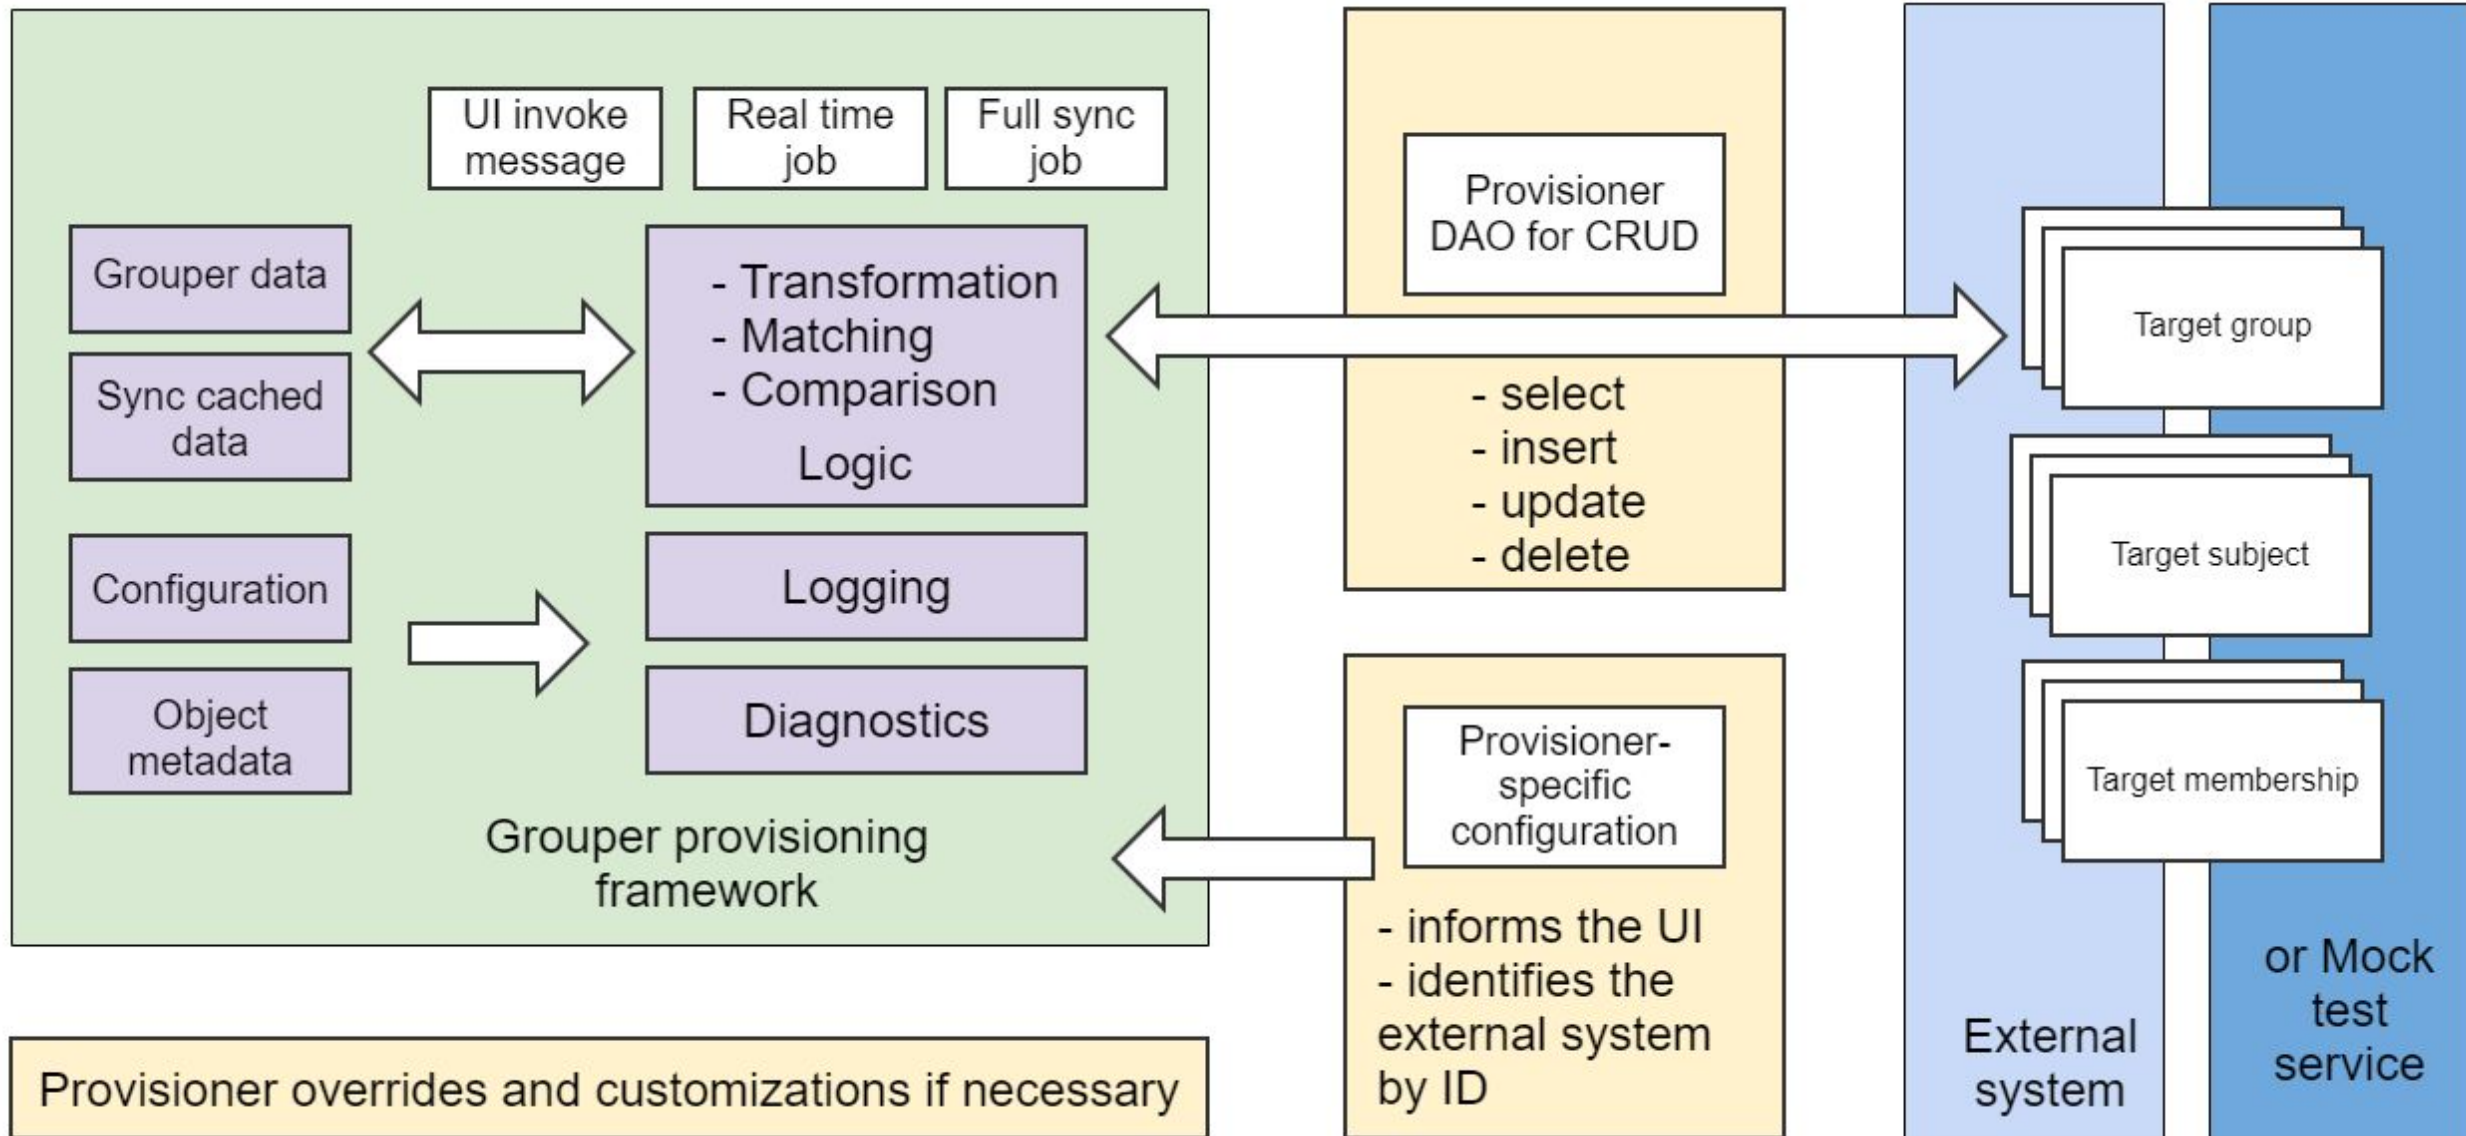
UI invoke message

Real time job

Full sync job

Grouper data

Sync cached data

- Transformation
- Matching
- Comparison
Logic

Configuration

Object metadata

Logging

Diagnostics

Grouper provisioning framework

Provisioner DAO for CRUD

- select
- insert
- update
- delete

Provisioner-specific configuration

- informs the UI
- identifies the external system by ID

Target group

Target subject

Target membership

External system

or Mock test service

Provisioner overrides and customizations if necessary